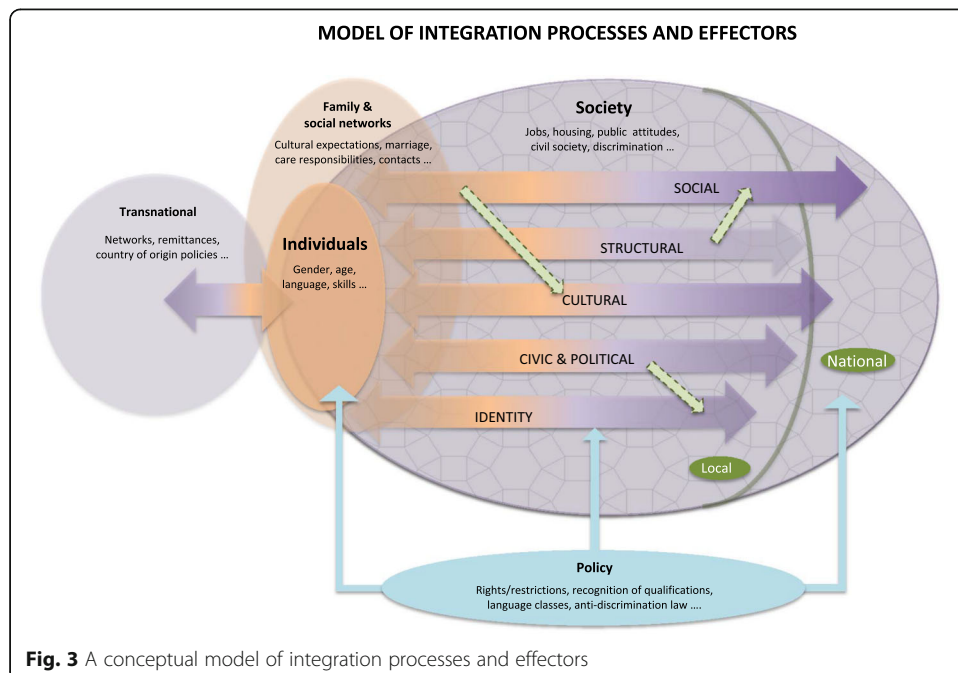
MODEL OF INTEGRATION PROCESSES AND EFFECTORS

Family & social networks

Cultural expectations, marriage, care responsibilities, contacts …

Society

Jobs, housing, public attitudes, civil society, discrimination …

Transnational

Networks, remittances, country of origin policies …

Individuals

Gender, age, language, skills …

SOCIAL

STRUCTURAL

CULTURAL

CIVIC & POLITICAL

National

IDENTITY

Local

Policy

Rights/restrictions, recognition of qualifications, language classes, anti-discrimination law ….

**Fig. 3** A conceptual model of integration processes and effectors